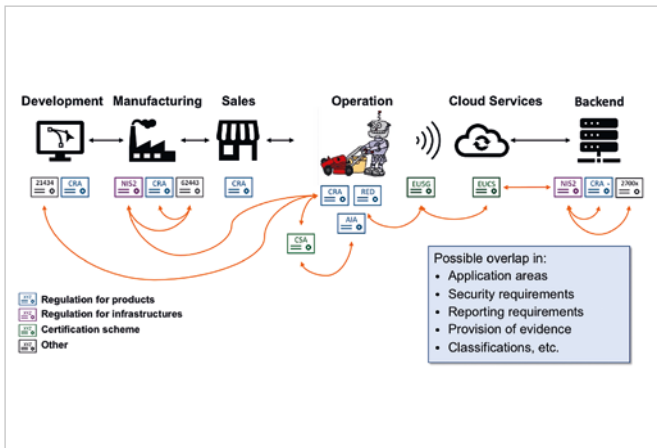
Development Manufacturing Sales Operation Cloud Services Backend

21434 CRA NIS2 CRA 62443 CRA CRA RED EUSG EUCS NIS2 CRA 2700x

AIA

CSA

Regulation for products
Regulation for infrastructures
Certification scheme
Other

Possible overlap in:
• Application areas
• Security requirements
• Reporting requirements
• Provision of evidence
• Classifications, etc.